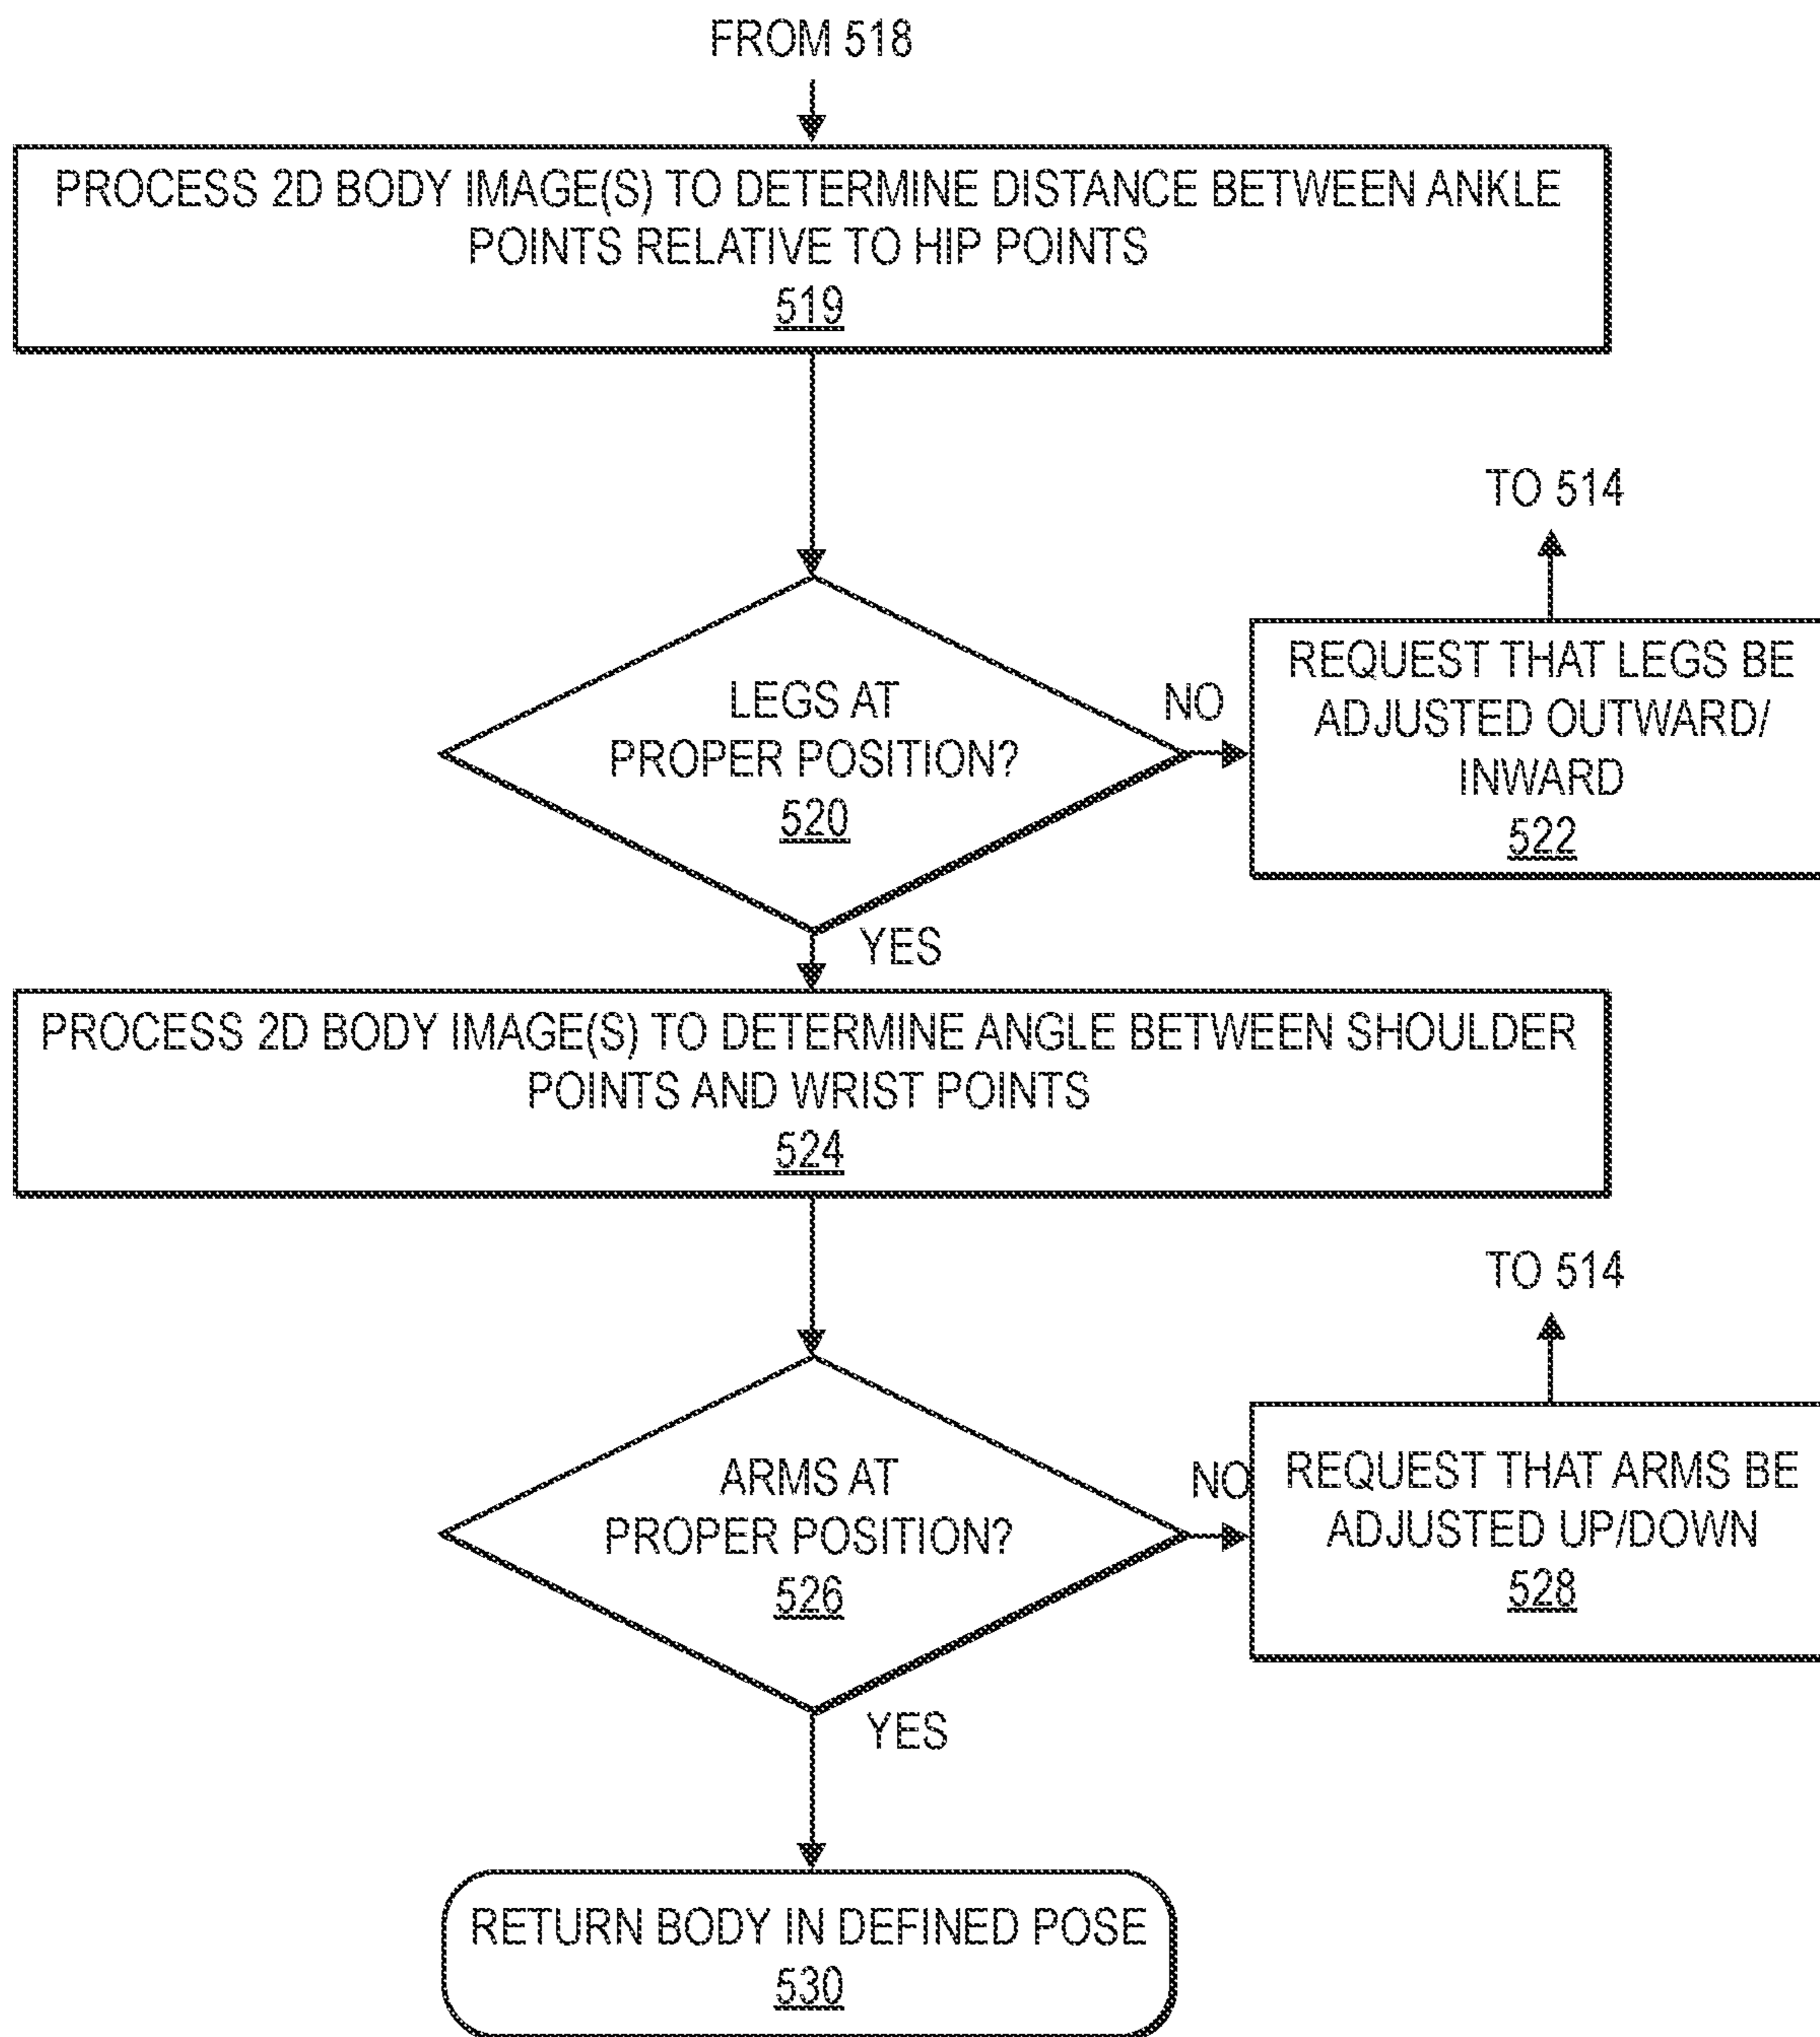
FROM 518

PROCESS 2D BODY IMAGE(S) TO DETERMINE DISTANCE BETWEEN ANKLE POINTS RELATIVE TO HIP POINTS
519

TO 514

LEGS AT PROPER POSITION?
520

NO

REQUEST THAT LEGS BE ADJUSTED OUTWARD/ INWARD
522

YES

PROCESS 2D BODY IMAGE(S) TO DETERMINE ANGLE BETWEEN SHOULDER POINTS AND WRIST POINTS
524

TO 514

ARMS AT PROPER POSITION?
526

NO

REQUEST THAT ARMS BE ADJUSTED UP/DOWN
528

YES

RETURN BODY IN DEFINED POSE
530